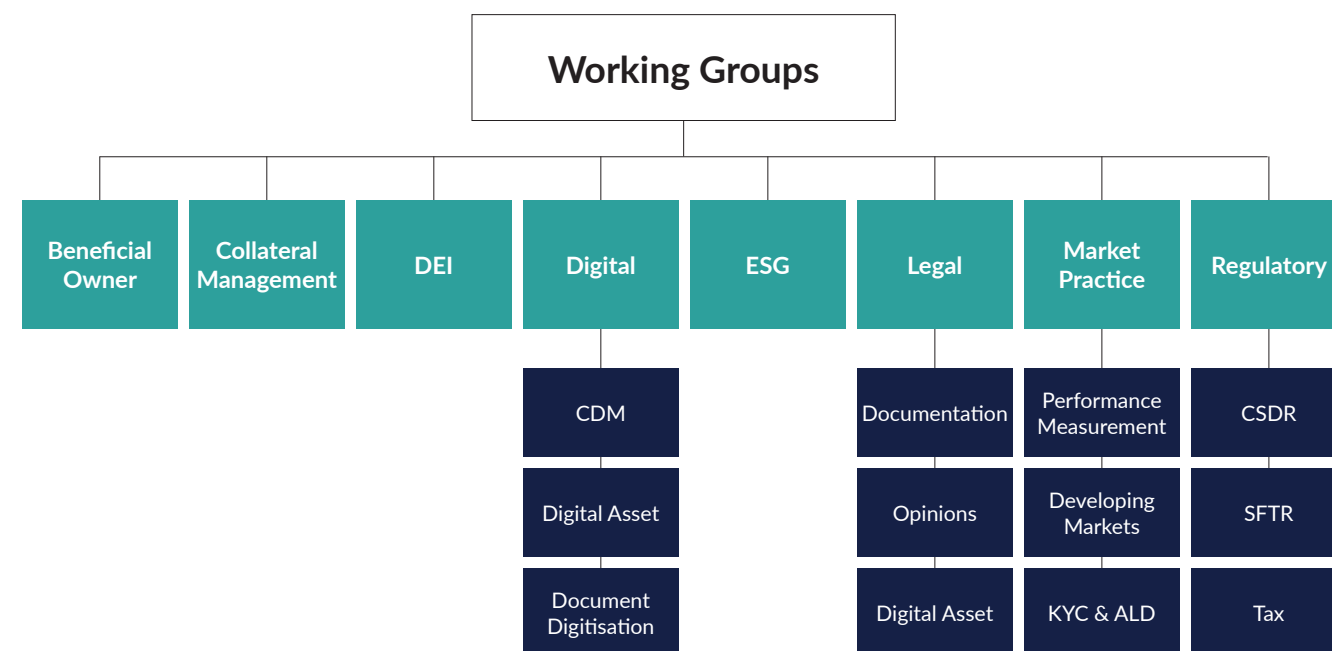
Working Groups

Beneficial Owner

Collateral Management

DEI

Digital

CDM

Digital Asset

Document Digitisation

ESG

Legal

Documentation

Opinions

Digital Asset

Market Practice

Performance Measurement

Developing Markets

KYC & ALD

Regulatory

CSDR

SFTR

Tax